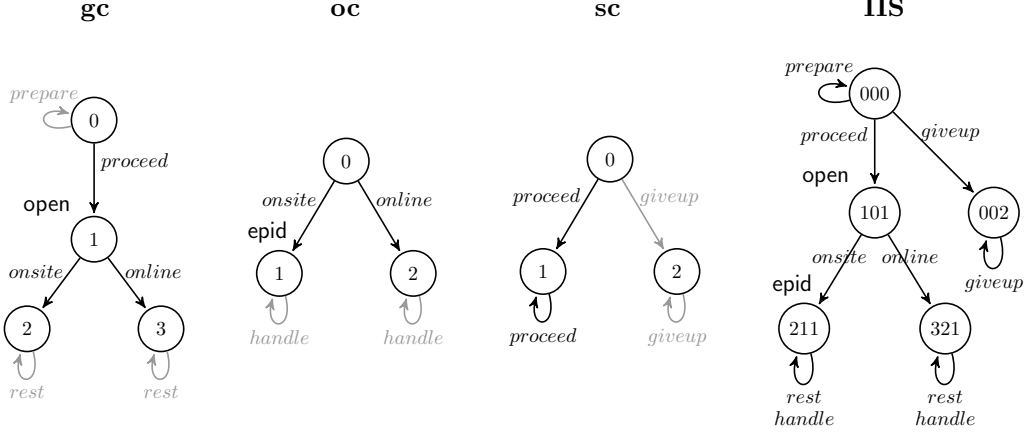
gc

prepare
0
proceed
open
1
onsite
online
2
3
rest
rest

oc

0
onsite
online
epid
1
2
handle
handle

sc

0
proceed
giveup
1
2
proceed
giveup

lts

prepare
000
proceed
giveup
open
101
002
giveup
onsite
online
epid
211
321
rest
handle
rest
handle